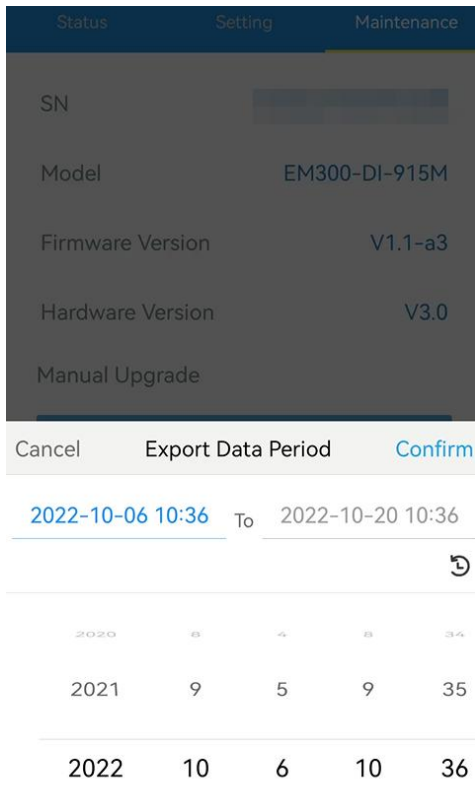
Status Setting Maintenance

SN

Model EM300-DI-915M

Firmware Version V1.1-a3

Hardware Version V3.0

Manual Upgrade

Cancel Export Data Period Confirm

2022-10-06 10:36 To 2022-10-20 10:36

| 2020 | 8 | 4 | 8 | 34 |
|---|---|---|---|---|
| 2021 | 9 | 5 | 9 | 35 |
| 2022 | 10 | 6 | 10 | 36 |